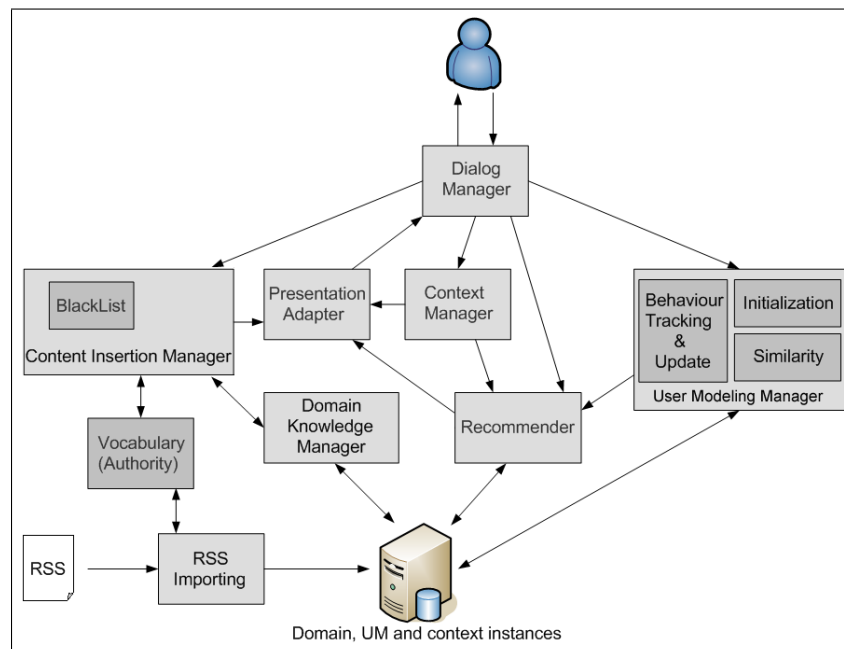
Dialog Manager

BlackList

Content Insertion Manager

Presentation Adapter

Context Manager

Behaviour Tracking & Update

Initialization

Similarity

User Modeling Manager

Vocabulary (Authority)

Domain Knowledge Manager

Recommender

RSS

RSS Importing

Domain, UM and context instances